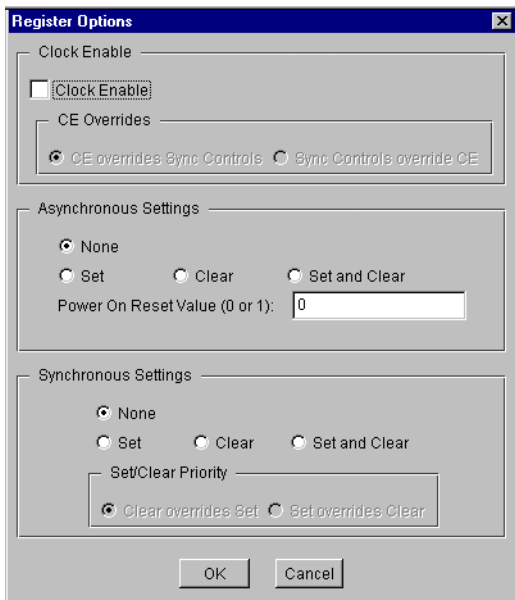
Register Options

Clock Enable

Clock Enable

CE Overrides

CE overrides Sync Controls Sync Controls override CE

Asynchronous Settings

None

Set Clear Set and Clear

Power On Reset Value (0 or 1): 0

Synchronous Settings

None

Set Clear Set and Clear

Set/Clear Priority

Clear overrides Set Set overrides Clear

OK Cancel